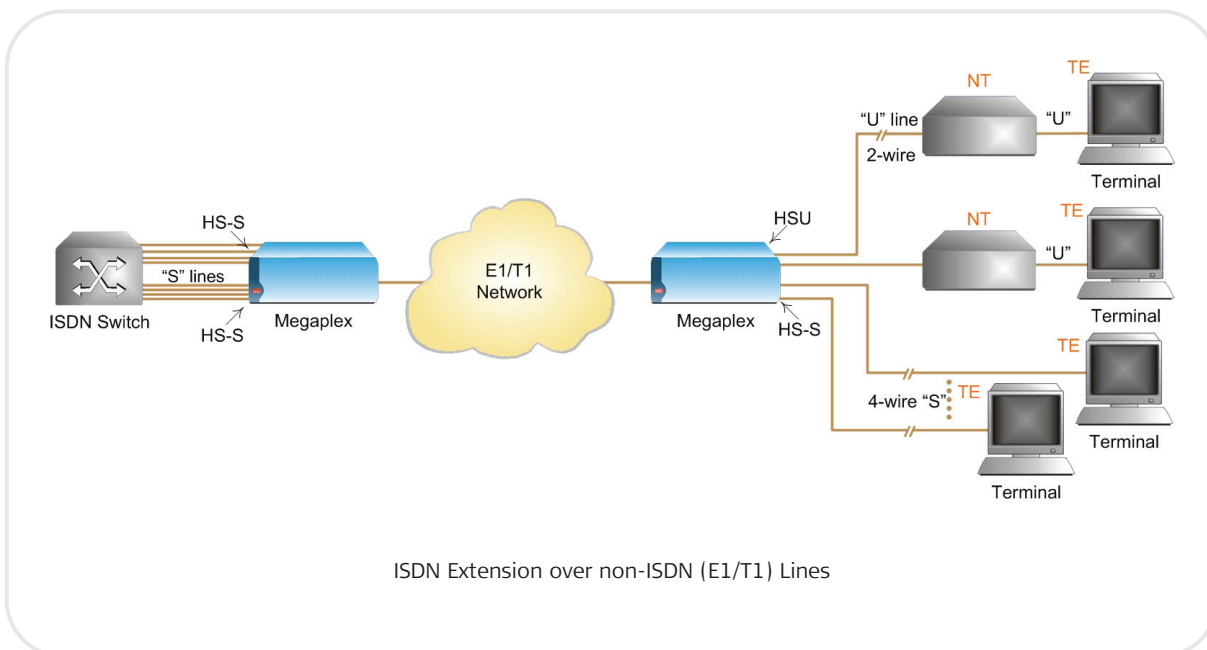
NT

TE

"U" line

"U"

2-wire

Terminal

HSU

NT

TE

HS-S

"U"

"S" lines

E1/T1 Network

ISDN Switch

Megaplex

Megaplex

HS-S

Terminal

HS-S

TE

4-wire "S"

TE

Terminal

Terminal

ISDN Extension over non-ISDN (E1/T1) Lines